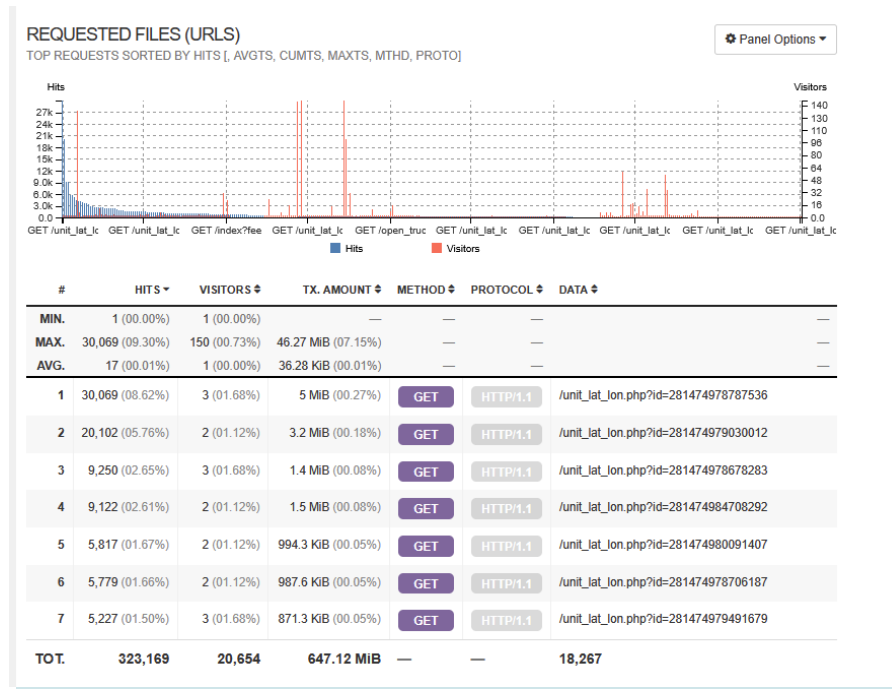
REQUESTED FILES (URLS)
TOP REQUESTS SORTED BY HITS [, AVGTS, CUMTS, MAXTS, MTHD, PROTO]

Panel Options

Hits
27k
24k
21k
18k
15k
12k
9.0k
6.0k
3.0k
0.0

Visitors
140
130
110
96
80
64
48
32
16
0.0

GET /unit_lat_lc GET /unit_lat_lc GET /index?fee GET /unit_lat_lc GET /open_truc GET /unit_lat_lc GET /unit_lat_lc GET /unit_lat_lc GET /unit_lat_lc GET /unit_lat_lc

Hits Visitors

| # | HITS | VISITORS | TX. AMOUNT | METHOD | PROTOCOL | DATA |
|---|---|---|---|---|---|---|
| MIN. | 1 (00.00%) | 1 (00.00%) | — | — | — | — |
| MAX. | 30,069 (09.30%) | 150 (00.73%) | 46.27 MiB (07.15%) | — | — | — |
| AVG. | 17 (00.01%) | 1 (00.00%) | 36.28 KiB (00.01%) | — | — | — |
| 1 | 30,069 (08.62%) | 3 (01.68%) | 5 MiB (00.27%) | GET | HTTP/1.1 | /unit_lat_lon.php?id=281474978787536 |
| 2 | 20,102 (05.76%) | 2 (01.12%) | 3.2 MiB (00.18%) | GET | HTTP/1.1 | /unit_lat_lon.php?id=281474979030012 |
| 3 | 9,250 (02.65%) | 3 (01.68%) | 1.4 MiB (00.08%) | GET | HTTP/1.1 | /unit_lat_lon.php?id=281474978678283 |
| 4 | 9,122 (02.61%) | 2 (01.12%) | 1.5 MiB (00.08%) | GET | HTTP/1.1 | /unit_lat_lon.php?id=281474984708292 |
| 5 | 5,817 (01.67%) | 2 (01.12%) | 994.3 KiB (00.05%) | GET | HTTP/1.1 | /unit_lat_lon.php?id=281474980091407 |
| 6 | 5,779 (01.66%) | 2 (01.12%) | 987.6 KiB (00.05%) | GET | HTTP/1.1 | /unit_lat_lon.php?id=281474978706187 |
| 7 | 5,227 (01.50%) | 3 (01.68%) | 871.3 KiB (00.05%) | GET | HTTP/1.1 | /unit_lat_lon.php?id=281474979491679 |
| TOT. | 323,169 | 20,654 | 647.12 MiB | — | — | 18,267 |